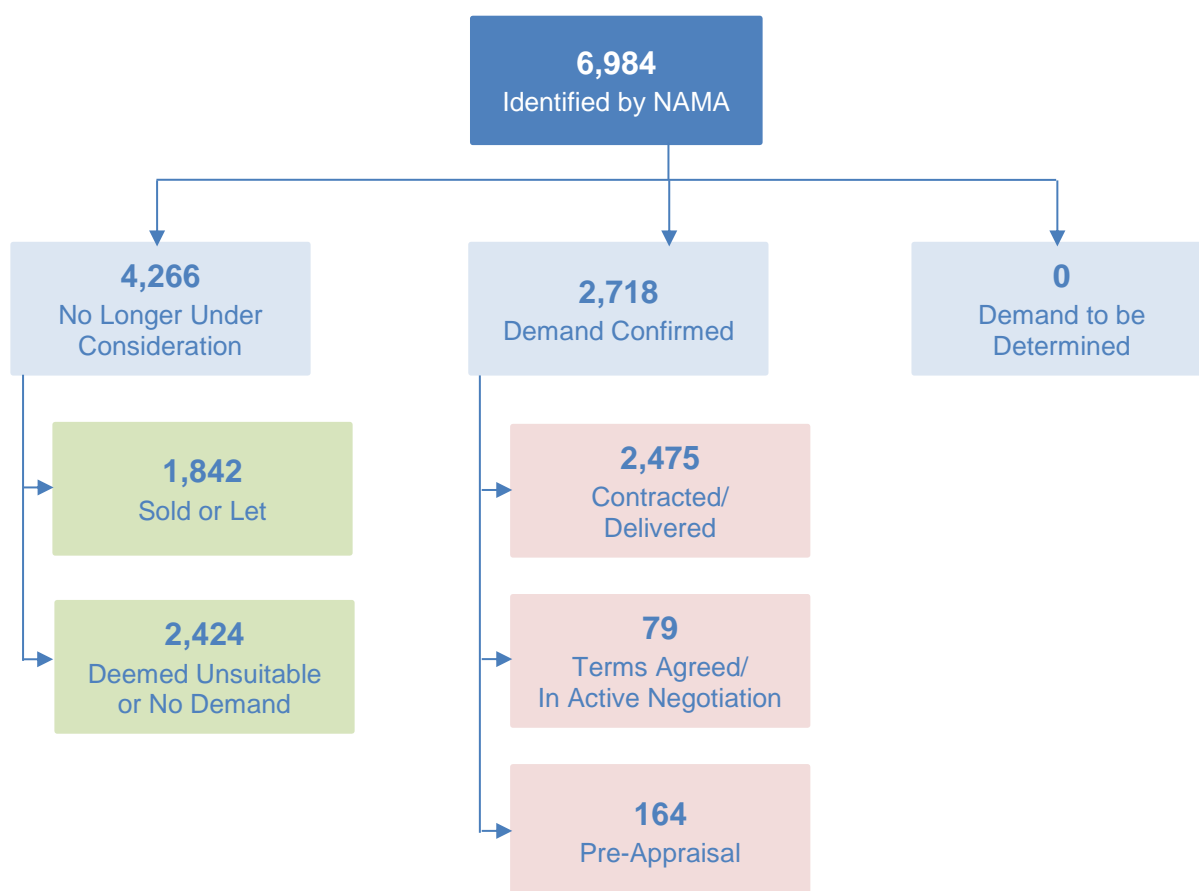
6,984
Identified by NAMA

4,266
No Longer Under Consideration

2,718
Demand Confirmed

0
Demand to be Determined

1,842
Sold or Let

2,424
Deemed Unsuitable or No Demand

2,475
Contracted/ Delivered

79
Terms Agreed/ In Active Negotiation

164
Pre-Appraisal